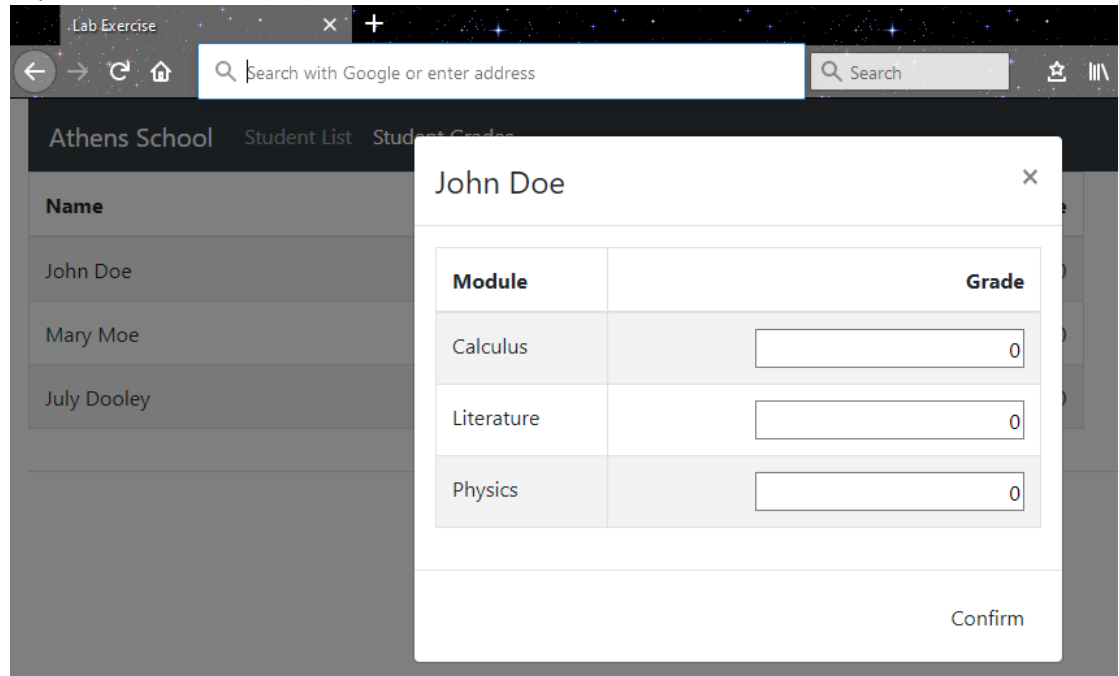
Lab Exercise ×

Search with Google or enter address

Search

Athens School Student List Stud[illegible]

Name

John Doe

Mary Moe

July Dooley

John Doe ×

| Module | Grade |
|---|---|
| Calculus | 0 |
| Literature | 0 |
| Physics | 0 |

Confirm